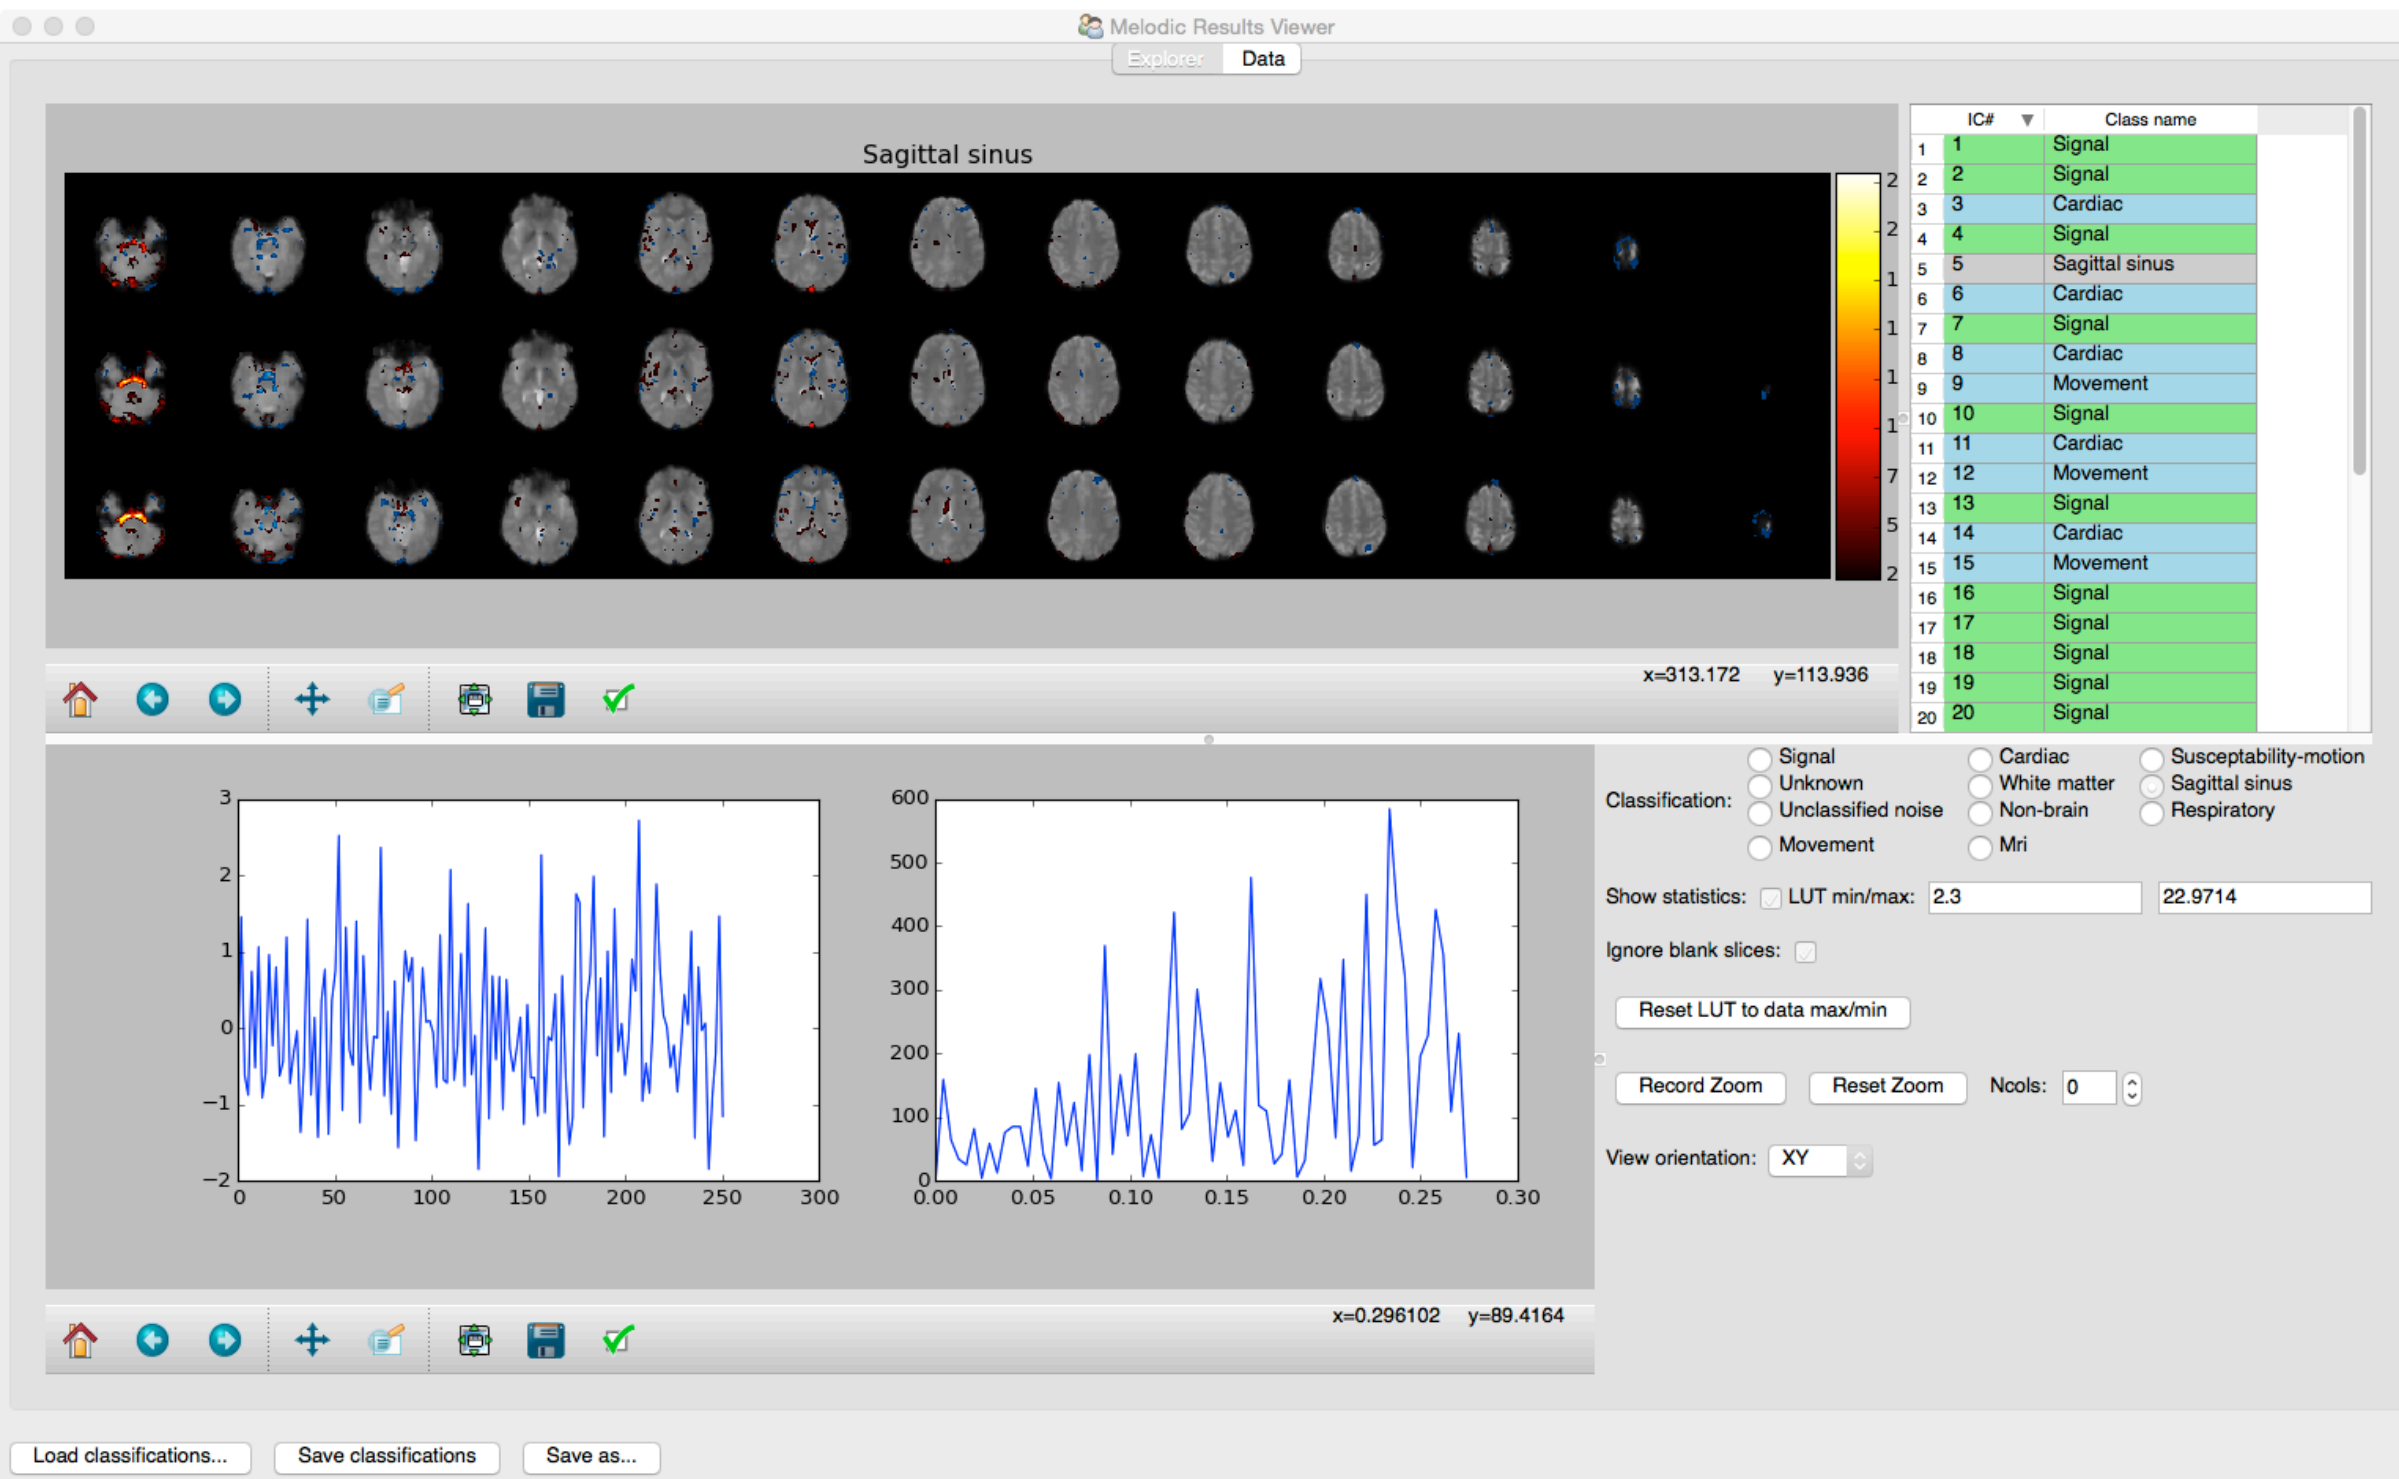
Melodic Results Viewer

Explorer Data

Sagittal sinus

2
2
1
1
1
1
7
5
2

| | IC# | Class name |
|---|---|---|
| 1 | 1 | Signal |
| 2 | 2 | Signal |
| 3 | 3 | Cardiac |
| 4 | 4 | Signal |
| 5 | 5 | Sagittal sinus |
| 6 | 6 | Cardiac |
| 7 | 7 | Signal |
| 8 | 8 | Cardiac |
| 9 | 9 | Movement |
| 10 | 10 | Signal |
| 11 | 11 | Cardiac |
| 12 | 12 | Movement |
| 13 | 13 | Signal |
| 14 | 14 | Cardiac |
| 15 | 15 | Movement |
| 16 | 16 | Signal |
| 17 | 17 | Signal |
| 18 | 18 | Signal |
| 19 | 19 | Signal |
| 20 | 20 | Signal |

x=313.172 y=113.936

Classification: Signal Unknown Unclassified noise Movement Cardiac White matter Non-brain Mri Susceptability-motion Sagittal sinus Respiratory

Show statistics: LUT min/max: 2.3 22.9714

Ignore blank slices:

Reset LUT to data max/min

Record Zoom Reset Zoom Ncols: 0

View orientation: XY

3
2
1
0
−1
−2
0 50 100 150 200 250 300

600
500
400
300
200
100
0
0.00 0.05 0.10 0.15 0.20 0.25 0.30

x=0.296102 y=89.4164

Load classifications... Save classifications Save as...